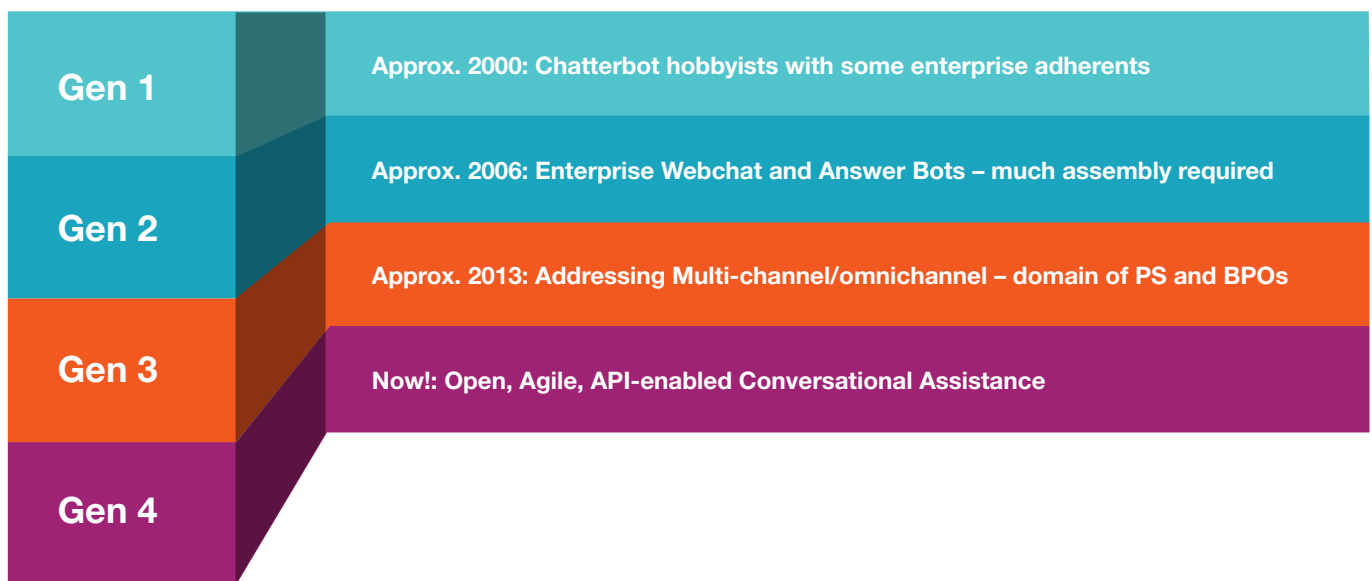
Gen 1

Approx. 2000: Chatterbot hobbyists with some enterprise adherents

Gen 2

Approx. 2006: Enterprise Webchat and Answer Bots – much assembly required

Gen 3

Approx. 2013: Addressing Multi-channel/omnichannel – domain of PS and BPOs

Gen 4

Now!: Open, Agile, API-enabled Conversational Assistance